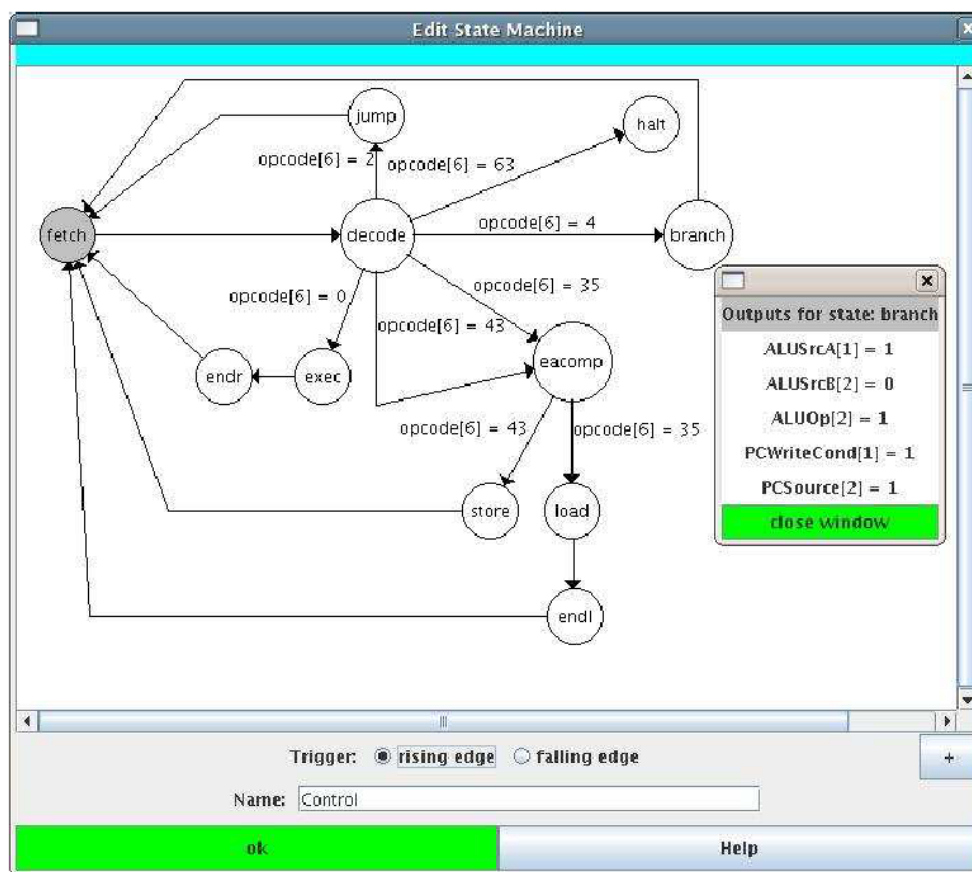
Edit State Machine

jump
halt
opcode[6] = 2
opcode[6] = 63
fetch
decode
opcode[6] = 4
branch
opcode[6] = 35
opcode[6] = 0
opcode[6] = 43
endr
exec
eacomp
opcode[6] = 43
opcode[6] = 35
store
load
endl

Outputs for state: branch
ALUSrcA[1] = 1
ALUSrcB[2] = 0
ALUOp[2] = 1
PCWriteCond[1] = 1
PCSource[2] = 1
close window

Trigger: rising edge falling edge
Name: Control
ok
Help